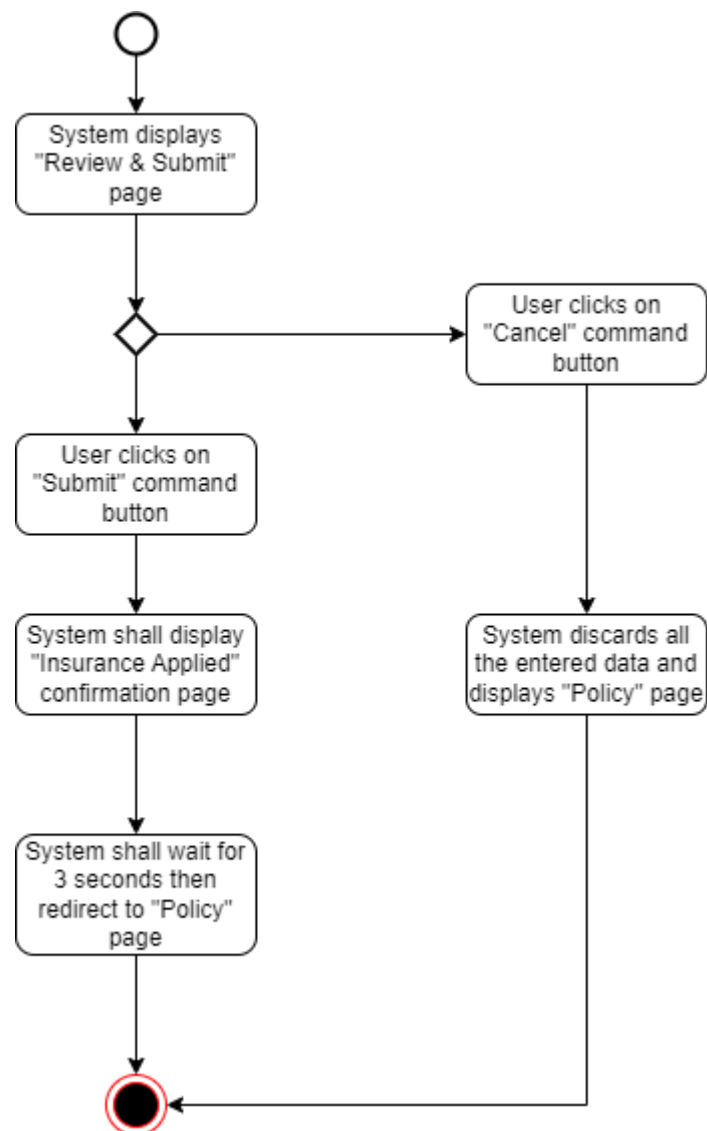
System displays "Review & Submit" page

User clicks on "Cancel" command button

User clicks on "Submit" command button

System shall display "Insurance Applied" confirmation page

System discards all the entered data and displays "Policy" page

System shall wait for 3 seconds then redirect to "Policy" page